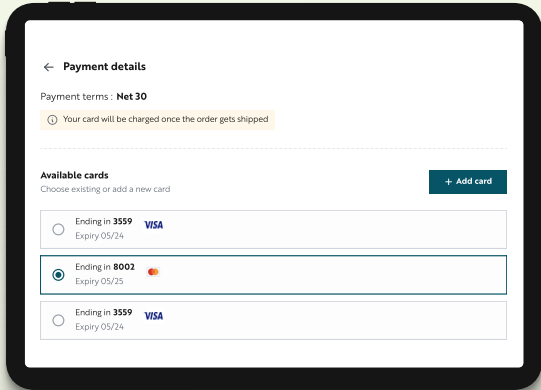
← Payment details

Payment terms : Net 30

ⓘ Your card will be charged once the order gets shipped

Available cards
Choose existing or add a new card

+ Add card

Ending in 3559
Expiry 05/24
VISA

Ending in 8002
Expiry 05/25

Ending in 3559
Expiry 05/24
VISA